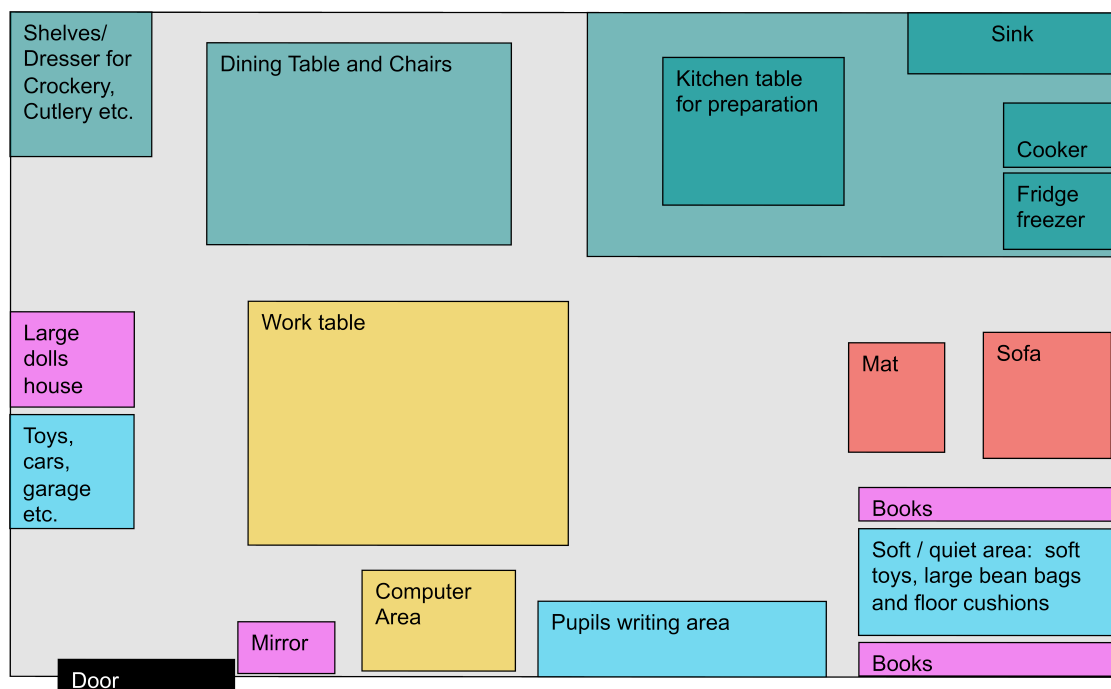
Shelves/ Dresser for Crockery, Cutlery etc.

Dining Table and Chairs

Kitchen table for preparation

Sink

Cooker

Fridge freezer

Large dolls house

Toys, cars, garage etc.

Work table

Mat

Sofa

Books

Soft / quiet area: soft toys, large bean bags and floor cushions

Books

Computer Area

Pupils writing area

Mirror

Door